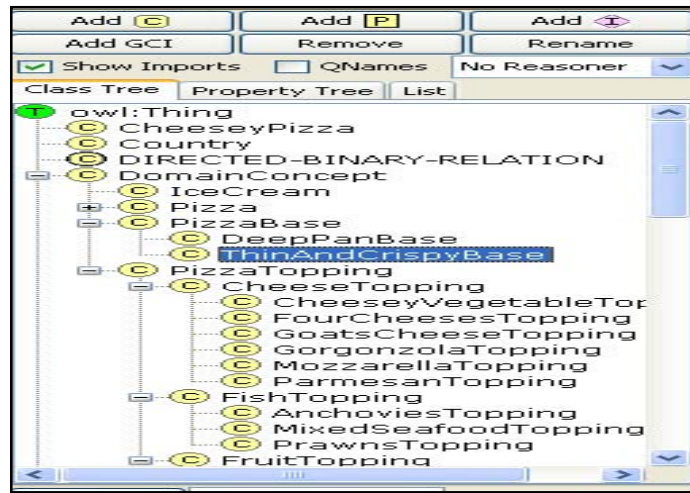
Add C | Add P | Add I
Add GCI | Remove | Rename
Show Imports | QNames | No Reasoner

Class Tree | Property Tree | List

T owl:Thing
C CheeseyPizza
C Country
C DIRECTED-BINARY-RELATION
C DomainConcept
C IceCream
C Pizza
C PizzaBase
C DeepPanBase
C ThinAndCrispyBase
C PizzaTopping
C CheeseTopping
C CheeseyVegetableTop
C FourCheesesTopping
C GoatsCheeseTopping
C GorgonzolaTopping
C MozzarellaTopping
C ParmesanTopping
C FishTopping
C AnchoviesTopping
C MixedSeafoodTopping
C PrawnsTopping
C FruitTopping